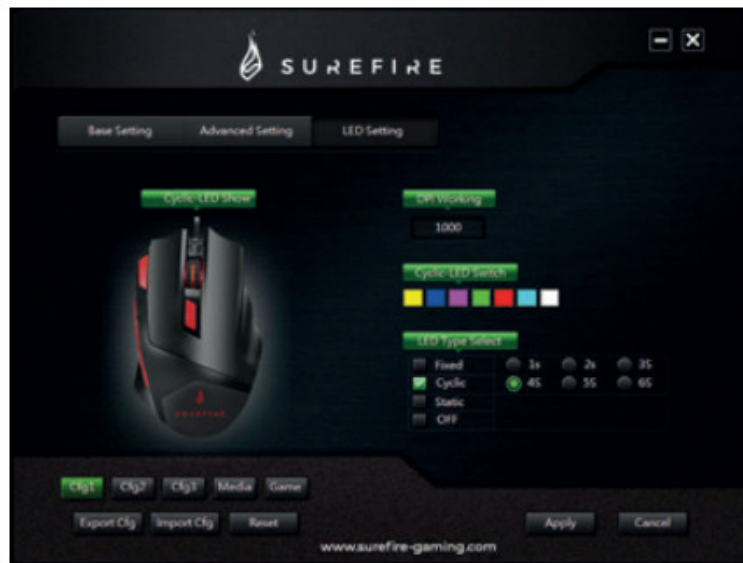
SUREFIRE

Base Setting
Advanced Setting
LED Setting

Cyclic-LED Show

DPI Working
1000

Cyclic-LED Switch

LED Type Select
Fixed
Cyclic
Static
Off

1s
2s
3S
4S
5S
6S

SUREFIRE

Cfg1
Cfg2
Cfg3
Media
Game

Export Cfg
Import Cfg
Reset

Apply
Cancel

www.surefire-gaming.com